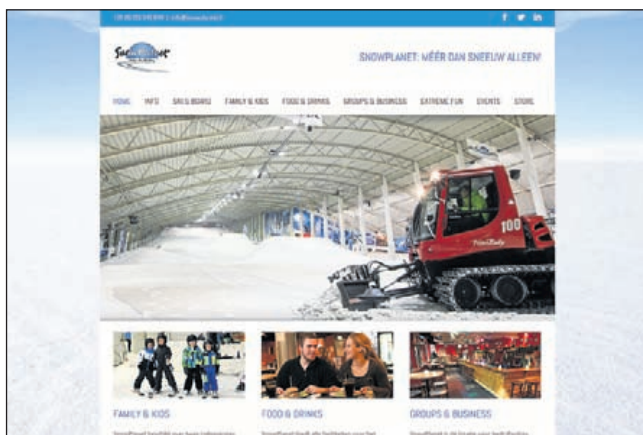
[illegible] | info@snowplanet.nl

Snowplanet

SNOWPLANET: MÉÉR DAN SNEEUW ALLEEN!

HOME INFO SKI & BOARD FAMILY & KIDS FOOD & DRINKS GROUPS & BUSINESS EXTREME FUN EVENTS STORE

100

FAMILY & KIDS

FOOD & DRINKS

GROUPS & BUSINESS

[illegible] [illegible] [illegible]